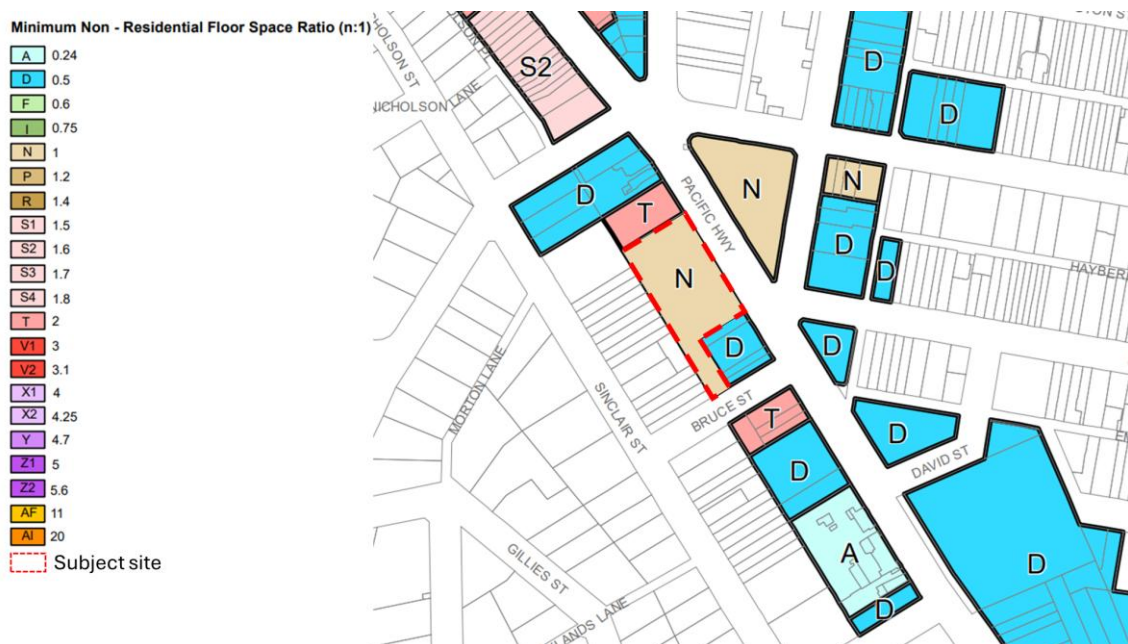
Minimum Non - Residential Floor Space Ratio (n:1)

| | |
|---|---|
| A | 0.24 |
| D | 0.5 |
| F | 0.6 |
| I | 0.75 |
| N | 1 |
| P | 1.2 |
| R | 1.4 |
| S1 | 1.5 |
| S2 | 1.6 |
| S3 | 1.7 |
| S4 | 1.8 |
| T | 2 |
| V1 | 3 |
| V2 | 3.1 |
| X1 | 4 |
| X2 | 4.25 |
| Y | 4.7 |
| Z1 | 5 |
| Z2 | 5.6 |
| AF | 11 |
| AI | 20 |

Subject site

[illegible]HOLSON ST
NICHOLSON LANE
S2
D
D
D
N
N
T
PACIFIC HWY
D
D
N
D
HAYBER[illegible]
D
MORTON LANE
SINCLAIR ST
BRUCE ST
T
D
D
DAVID ST
D
A
D
D
GILLIES ST
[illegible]LANDS LANE
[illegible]ON S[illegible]